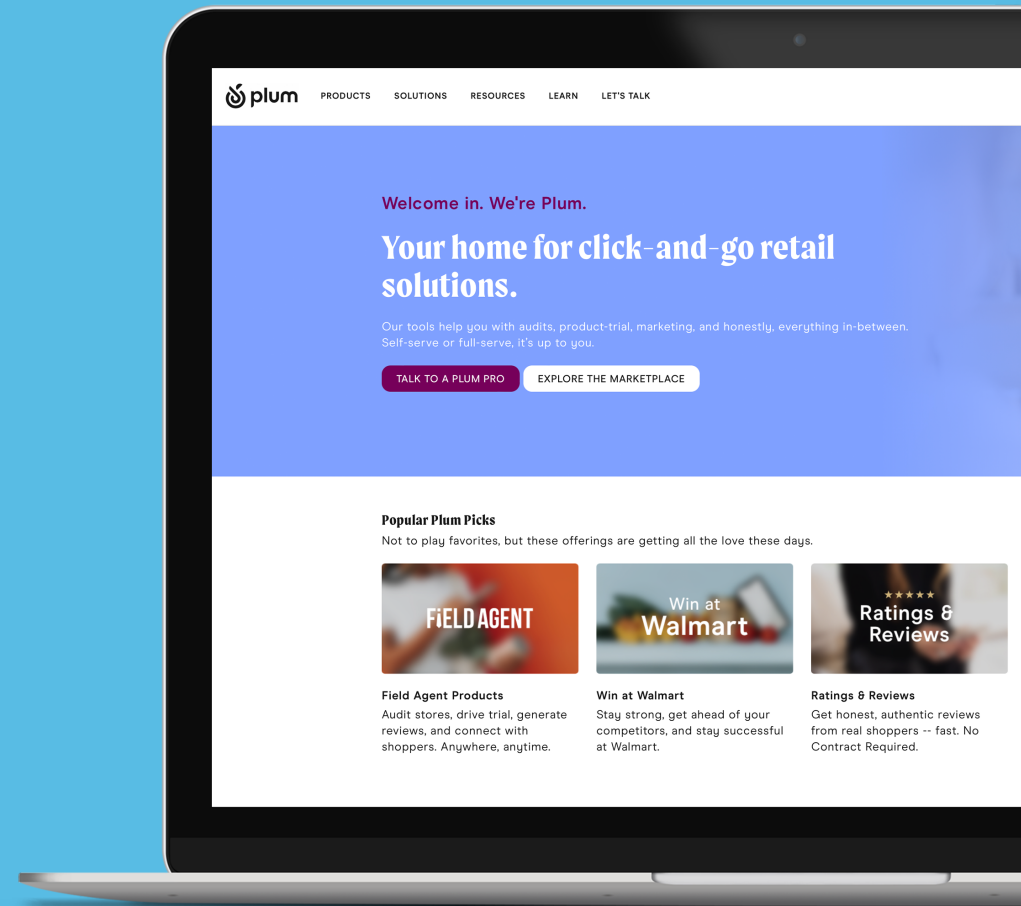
plum PRODUCTS SOLUTIONS RESOURCES LEARN LET'S TALK

Welcome in. We're Plum.

Your home for click-and-go retail solutions.

Our tools help you with audits, product-trial, marketing, and honestly, everything in-between. Self-serve or full-serve, it's up to you.

TALK TO A PLUM PRO EXPLORE THE MARKETPLACE

Popular Plum Picks

Not to play favorites, but these offerings are getting all the love these days.

FIELD AGENT

Field Agent Products

Audit stores, drive trial, generate reviews, and connect with shoppers. Anywhere, anytime.

Win at Walmart

Win at Walmart

Stay strong, get ahead of your competitors, and stay successful at Walmart.

★★★★★ Ratings & Reviews

Ratings & Reviews

Get honest, authentic reviews from real shoppers -- fast. No Contract Required.